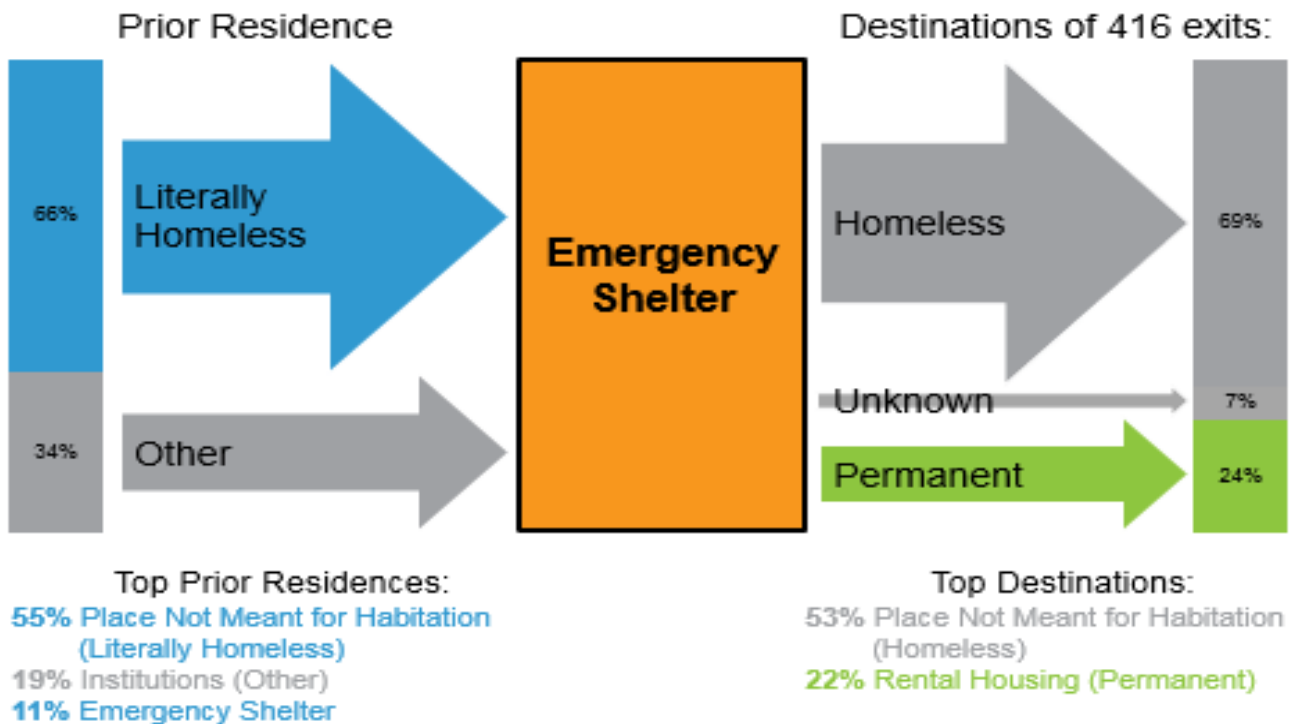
Prior Residence

Destinations of 416 exits:

66%

Literally Homeless

34%

Other

Emergency Shelter

Homeless

69%

Unknown

7%

Permanent

24%

Top Prior Residences:
55% Place Not Meant for Habitation (Literally Homeless)
19% Institutions (Other)
11% Emergency Shelter

Top Destinations:
53% Place Not Meant for Habitation (Homeless)
22% Rental Housing (Permanent)